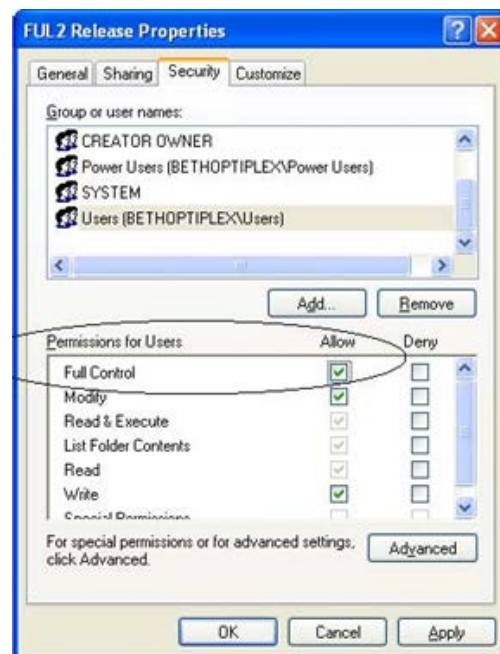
FUL2 Release Properties

General | Sharing | Security | Customize

Group or user names:

CREATOR OWNER
Power Users (BETHOPTIPLEX\Power Users)
SYSTEM
Users (BETHOPTIPLEX\Users)

Add... Remove

| Permissions for Users | Allow | Deny |
|---|---|---|
| Full Control | ☑ | ☐ |
| Modify | ☑ | ☐ |
| Read & Execute | ☑ | ☐ |
| List Folder Contents | ☑ | ☐ |
| Read | ☑ | ☐ |
| Write | ☑ | ☐ |
| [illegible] | | |

For special permissions or for advanced settings, click Advanced.

Advanced

OK Cancel Apply